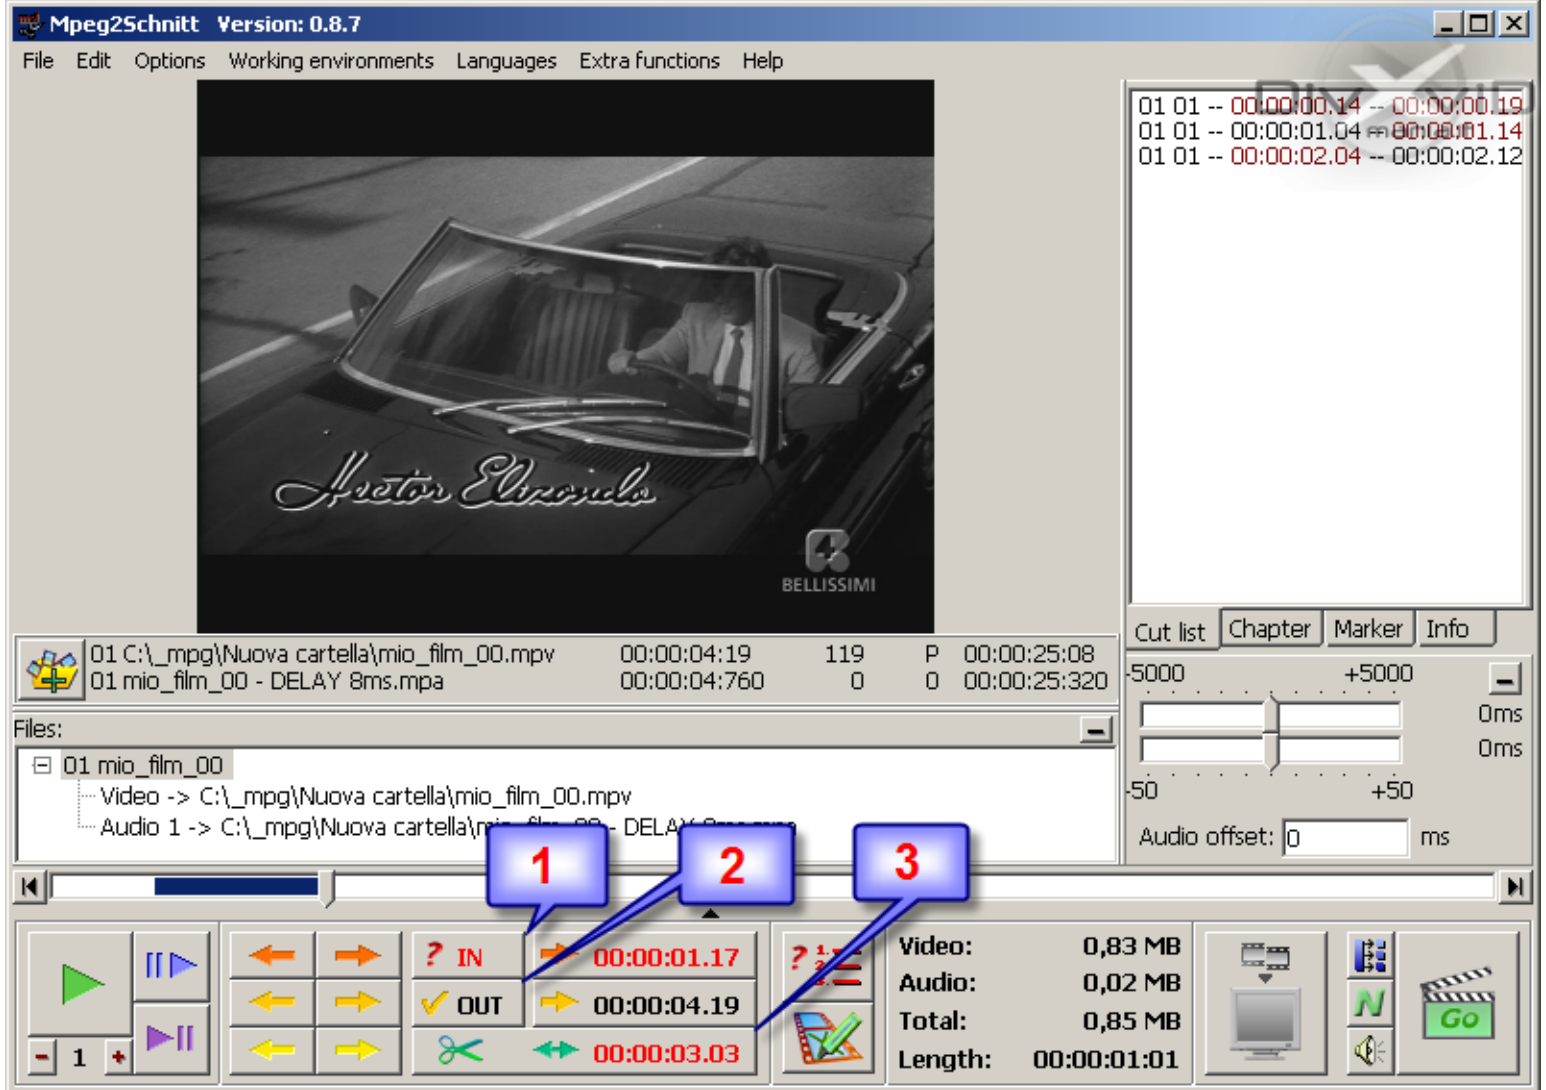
Mpeg2Schnitt Version: 0.8.7

File Edit Options Working environments Languages Extra functions Help

Hector Elizondo

BELLISSIMI

01 01 -- 00:00:00.14 -- 00:00:00.19
01 01 -- 00:00:01.04 -- 00:00:01.14
01 01 -- 00:00:02.04 -- 00:00:02.12

Cut list Chapter Marker Info

01 C:\_mpg\Nuova cartella\mio_film_00.mpv 00:00:04:19 119 P 00:00:25:08
01 mio_film_00 - DELAY 8ms.mpa 00:00:04:760 0 0 00:00:25:320

-5000 +5000
0ms
0ms
-50 +50

Audio offset: 0 ms

Files:
01 mio_film_00
Video -> C:\_mpg\Nuova cartella\mio_film_00.mpv
Audio 1 -> C:\_mpg\Nuova cartella\mi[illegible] - DELA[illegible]

1 2 3

- 1 +

? IN 00:00:01.17
OUT 00:00:04.19
00:00:03.03

Video: 0,83 MB
Audio: 0,02 MB
Total: 0,85 MB
Length: 00:00:01:01

N
Go